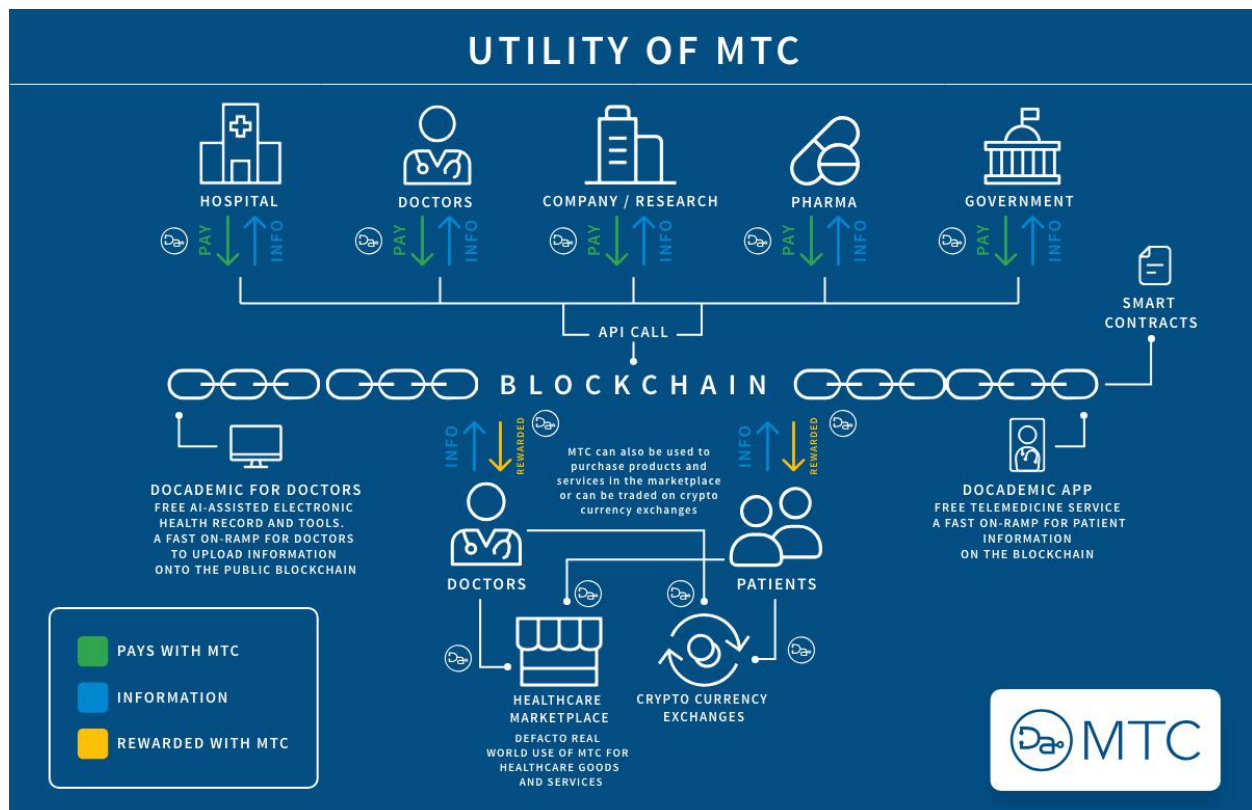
UTILITY OF MTC

HOSPITAL
PAY INFO

DOCTORS
PAY INFO

COMPANY / RESEARCH
PAY INFO

PHARMA
PAY INFO

GOVERNMENT
PAY INFO

SMART CONTRACTS

API CALL

BLOCKCHAIN

INFO REWARDED

INFO REWARDED

DOCADEMIC FOR DOCTORS
FREE AI-ASSISTED ELECTRONIC HEALTH RECORD AND TOOLS. A FAST ON-RAMP FOR DOCTORS TO UPLOAD INFORMATION ONTO THE PUBLIC BLOCKCHAIN

MTC can also be used to purchase products and services in the marketplace or can be traded on crypto currency exchanges

DOCADEMIC APP
FREE TELEMEDICINE SERVICE
A FAST ON-RAMP FOR PATIENT INFORMATION ON THE BLOCKCHAIN

DOCTORS

PATIENTS

PAYS WITH MTC
INFORMATION
REWARDED WITH MTC

HEALTHCARE MARKETPLACE
DEFACTO REAL WORLD USE OF MTC FOR HEALTHCARE GOODS AND SERVICES

CRYPTO CURRENCY EXCHANGES

MTC